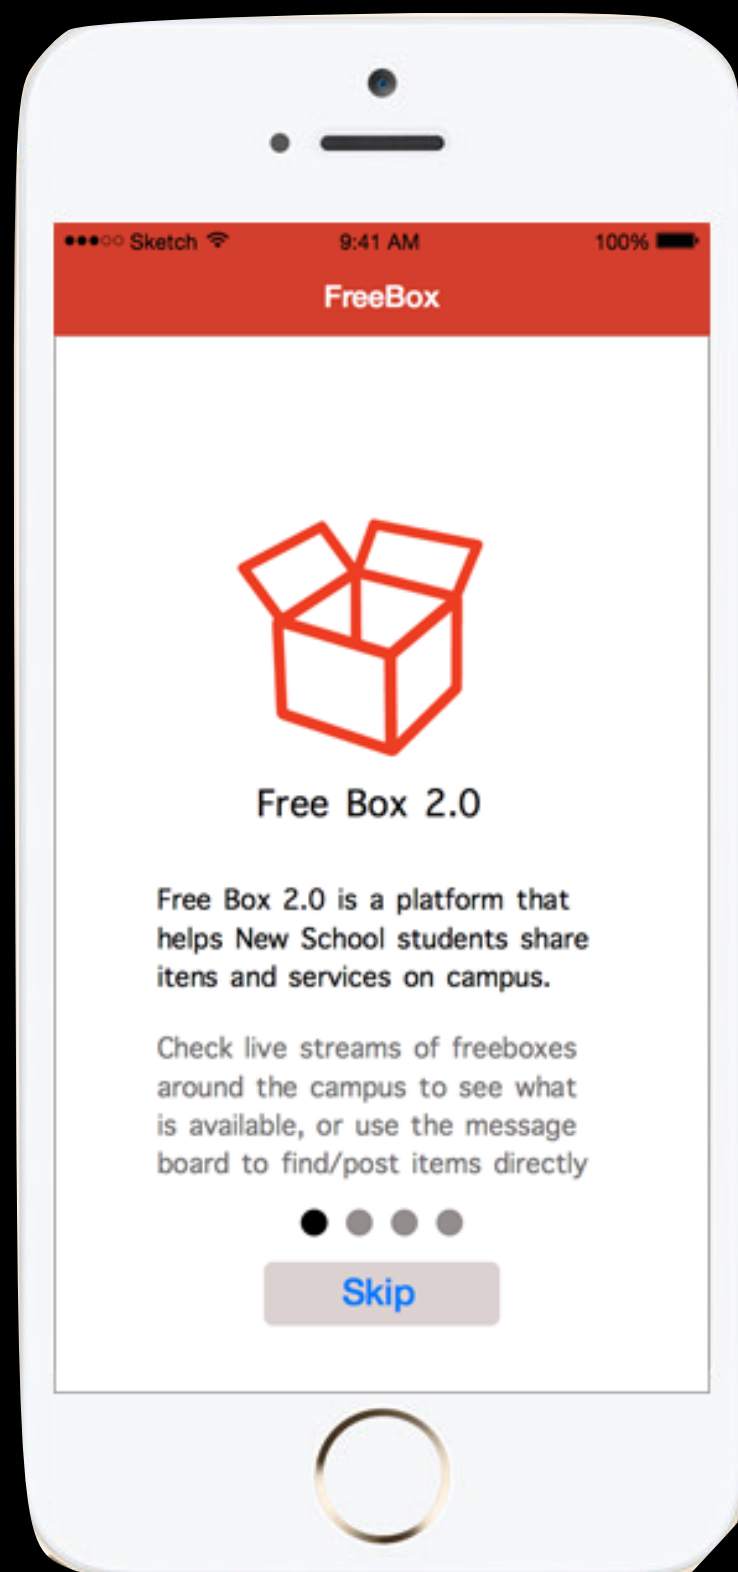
Sketch 9:41 AM 100%

FreeBox

Free Box 2.0

Free Box 2.0 is a platform that helps New School students share itens and services on campus.

Check live streams of freeboxes around the campus to see what is available, or use the message board to find/post items directly

Skip